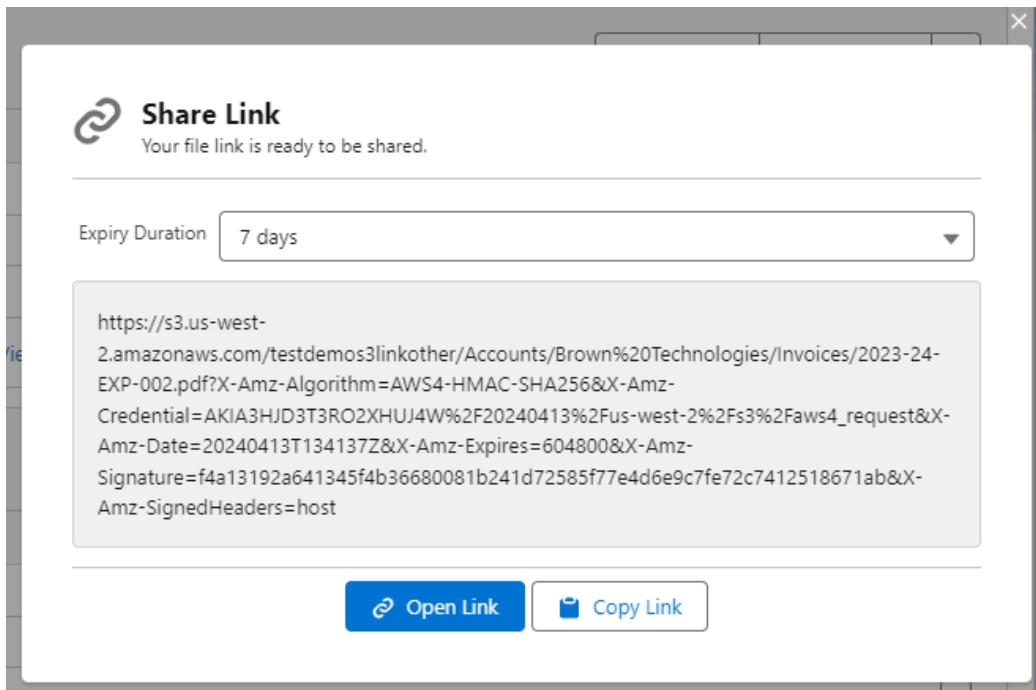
Share Link
Your file link is ready to be shared.

Expiry Duration
7 days

https://s3.us-west-2.amazonaws.com/testdemos3linkother/Accounts/Brown%20Technologies/Invoices/2023-24-EXP-002.pdf?X-Amz-Algorithm=AWS4-HMAC-SHA256&X-Amz-Credential=AKIA3HJD3T3RO2XHUJ4W%2F20240413%2Fus-west-2%2Fs3%2Faws4_request&X-Amz-Date=20240413T134137Z&X-Amz-Expires=604800&X-Amz-Signature=f4a13192a641345f4b36680081b241d72585f77e4d6e9c7fe72c7412518671ab&X-Amz-SignedHeaders=host

Open Link
Copy Link